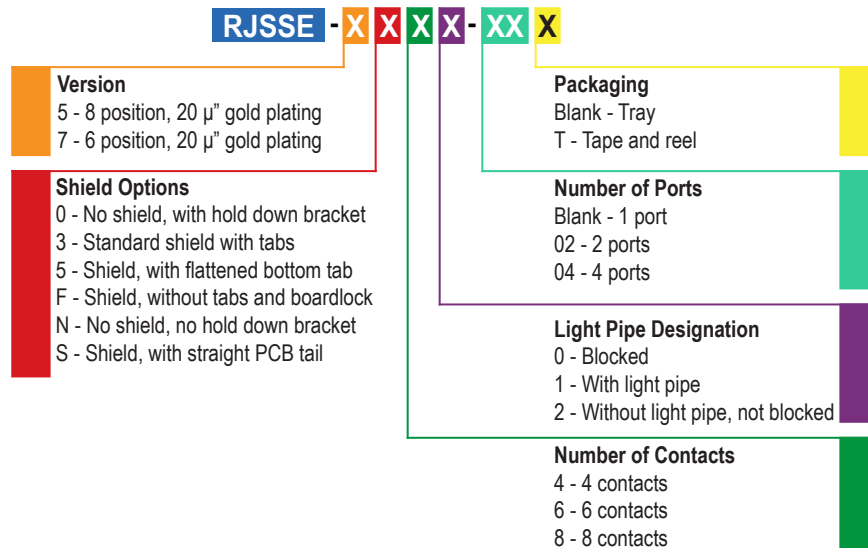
RJSSE - X X X X - XX X

Version
5 - 8 position, 20 µ" gold plating
7 - 6 position, 20 µ" gold plating

Shield Options
0 - No shield, with hold down bracket
3 - Standard shield with tabs
5 - Shield, with flattened bottom tab
F - Shield, without tabs and boardlock
N - No shield, no hold down bracket
S - Shield, with straight PCB tail

Packaging
Blank - Tray
T - Tape and reel

Number of Ports
Blank - 1 port
02 - 2 ports
04 - 4 ports

Light Pipe Designation
0 - Blocked
1 - With light pipe
2 - Without light pipe, not blocked

Number of Contacts
4 - 4 contacts
6 - 6 contacts
8 - 8 contacts